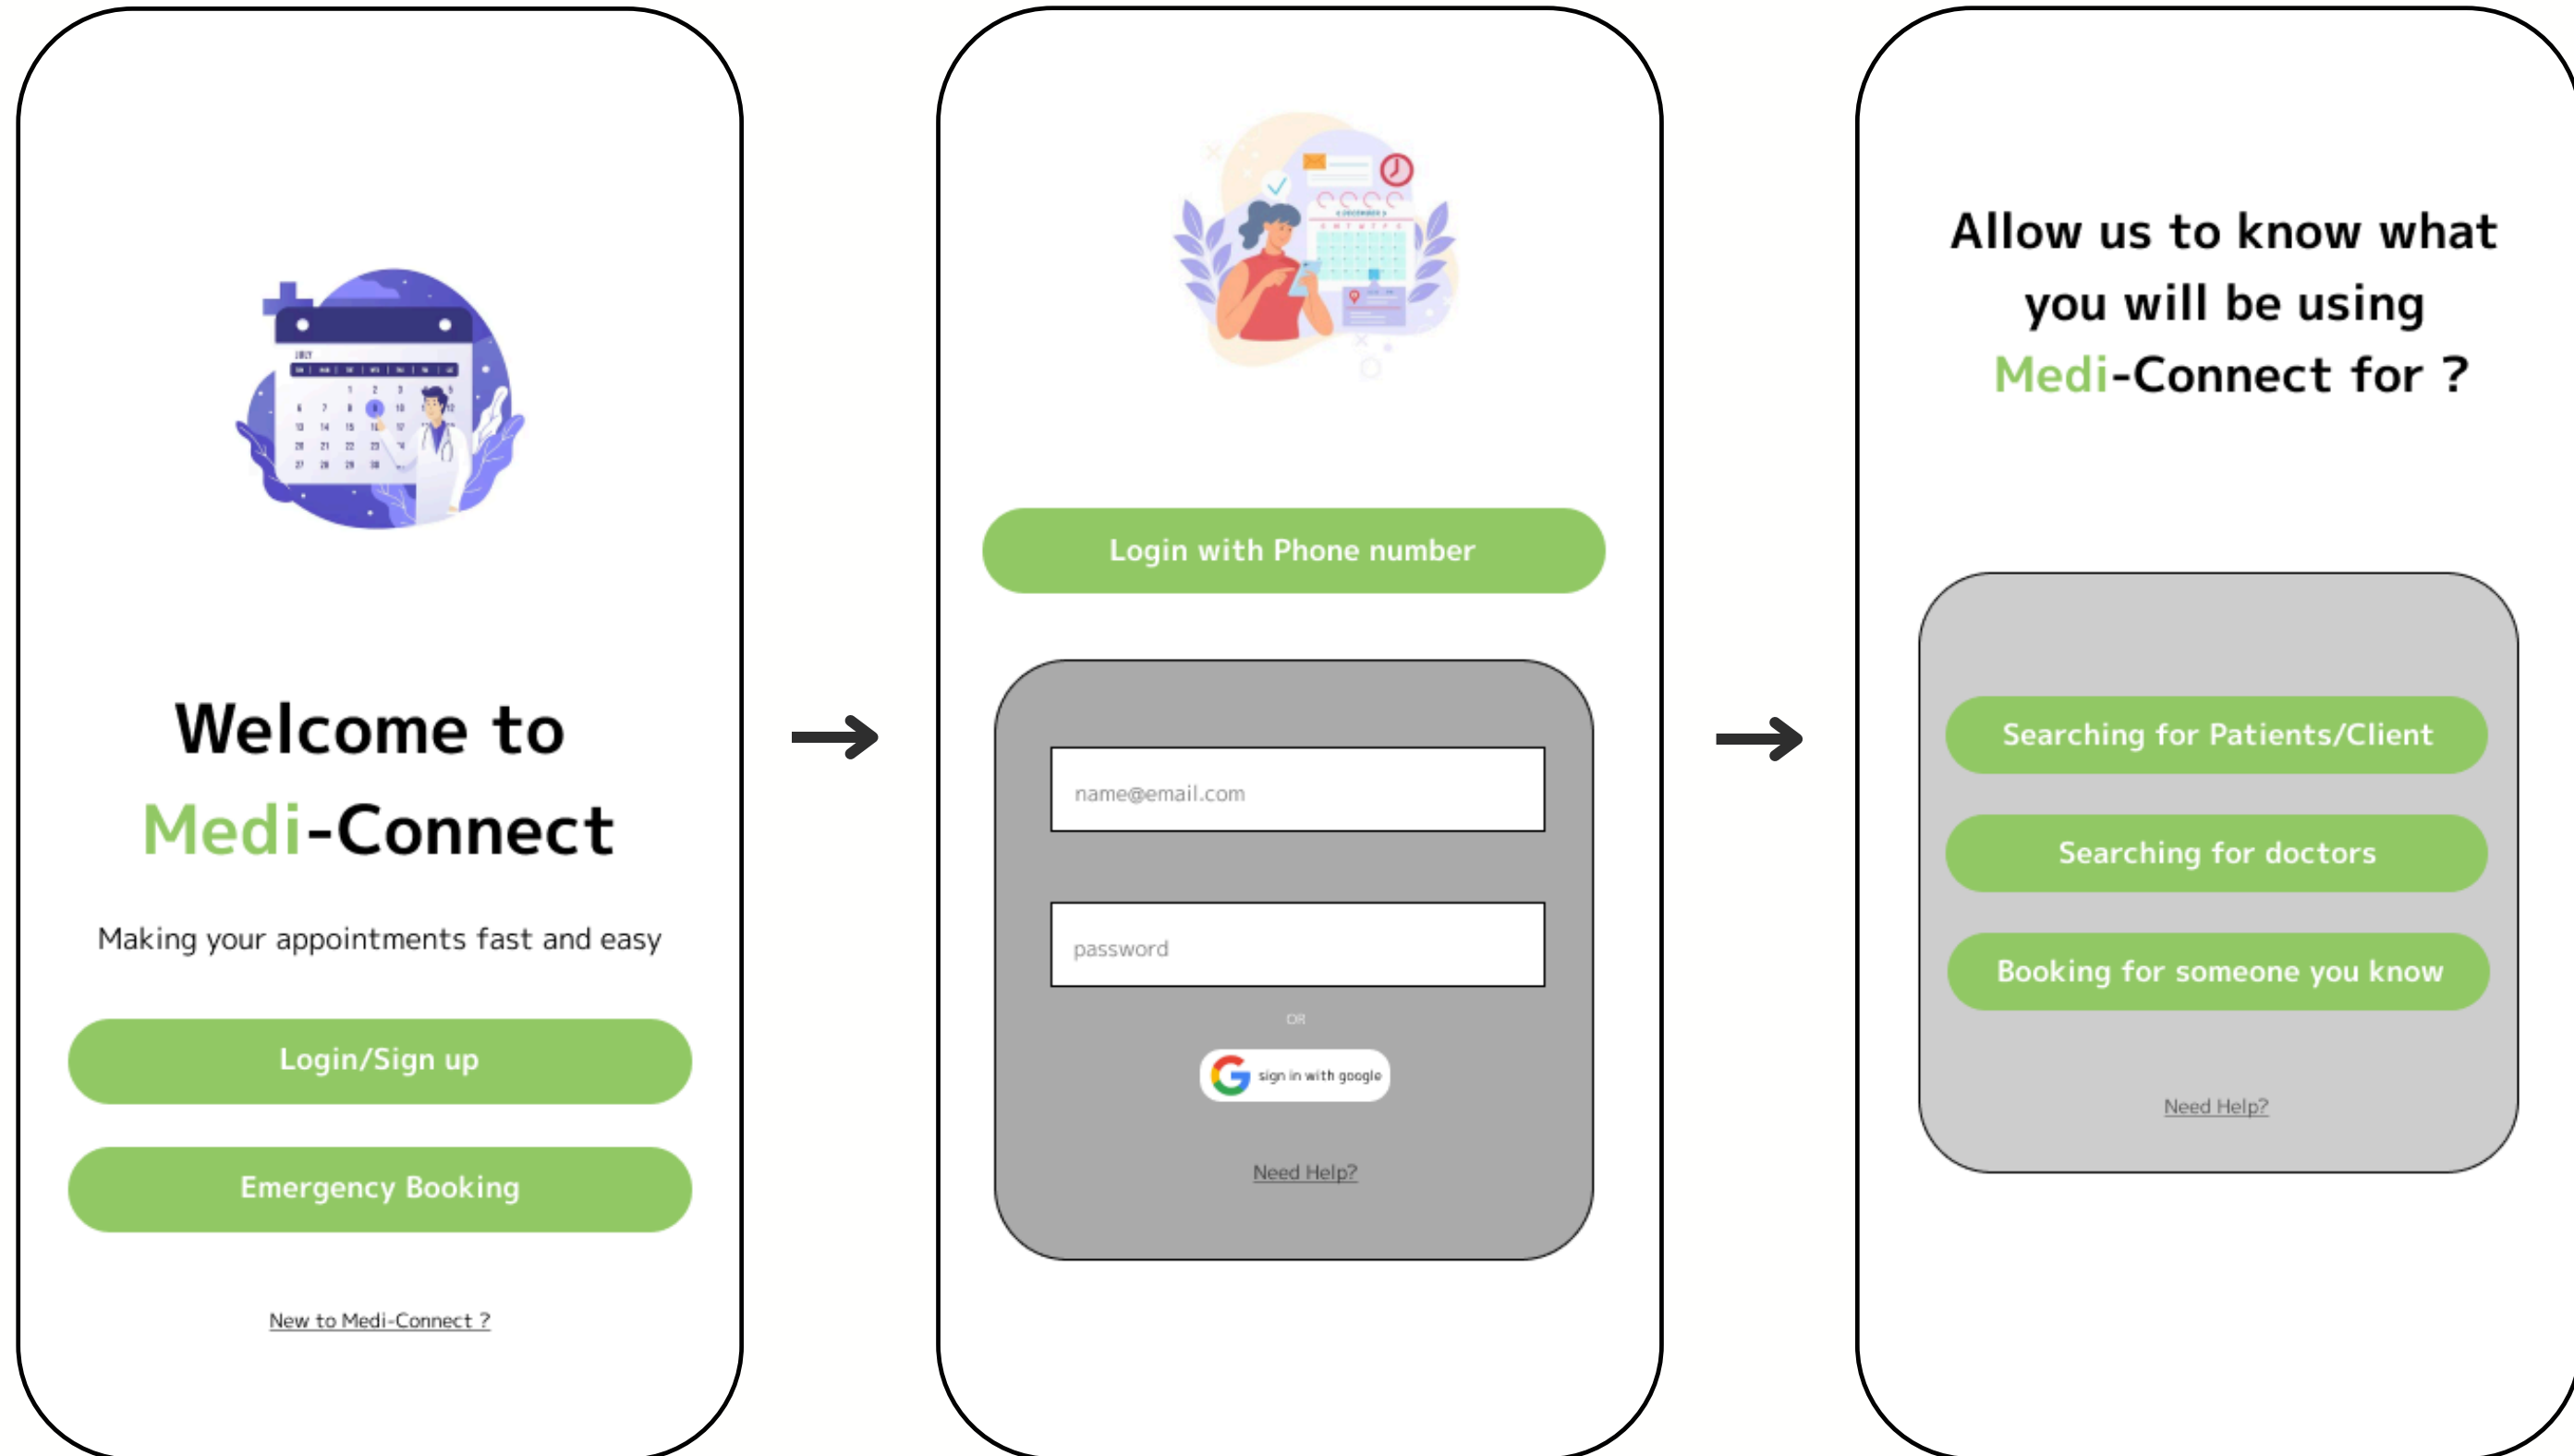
Welcome to Medi-Connect

Making your appointments fast and easy

Login/Sign up

Emergency Booking

New to Medi-Connect ?

Login with Phone number

name@email.com

password

OR

sign in with google

Need Help?

Allow us to know what you will be using Medi-Connect for ?

Searching for Patients/Client

Searching for doctors

Booking for someone you know

Need Help?